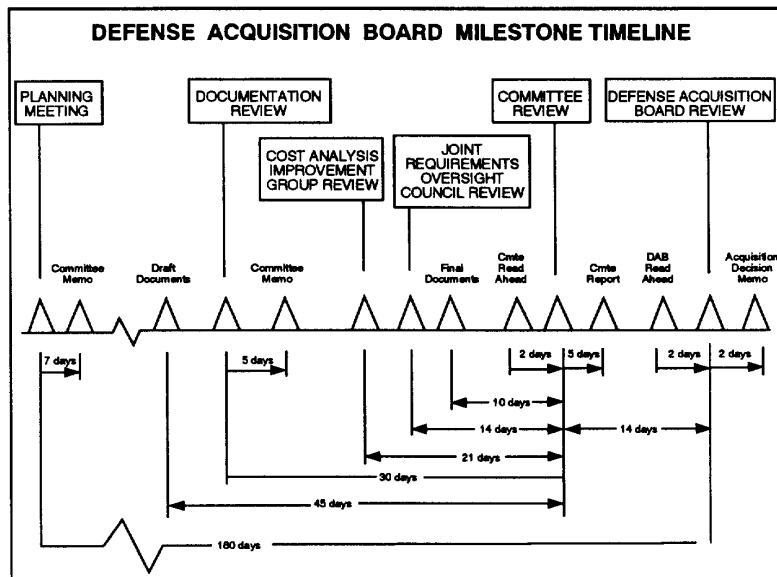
DEFENSE ACQUISITION BOARD MILESTONE TIMELINE

PLANNING MEETING

DOCUMENTATION REVIEW

COST ANALYSIS IMPROVEMENT GROUP REVIEW

JOINT REQUIREMENTS OVERSIGHT COUNCIL REVIEW

COMMITTEE REVIEW

DEFENSE ACQUISITION BOARD REVIEW

Committee Memo

Draft Documents

Committee Memo

Final Documents

Cmte Read Ahead

Cmte Report

DAB Read Ahead

Acquisition Decision Memo

7 days

5 days

2 days

5 days

2 days

2 days

10 days

14 days

14 days

21 days

30 days

45 days

180 days